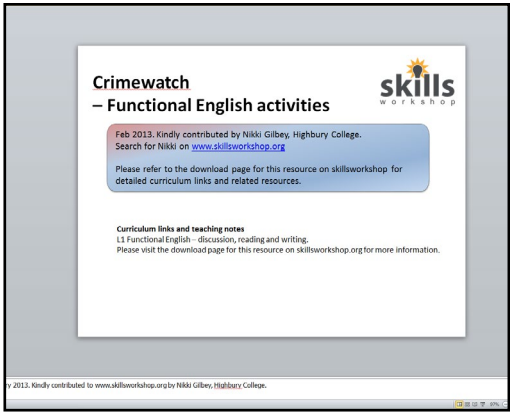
Crimewatch
– Functional English activities

skills
workshop

Feb 2013. Kindly contributed by Nikki Gilbey, Highbury College.
Search for Nikki on www.skillsworkshop.org

Please refer to the download page for this resource on skillsworkshop for detailed curriculum links and related resources.

Curriculum links and teaching notes
L1 Functional English – discussion, reading and writing.
Please visit the download page for this resource on skillsworkshop.org for more information.

y 2013. Kindly contributed to www.skillsworkshop.org by Nikki Gilbey, Highbury College.

69%